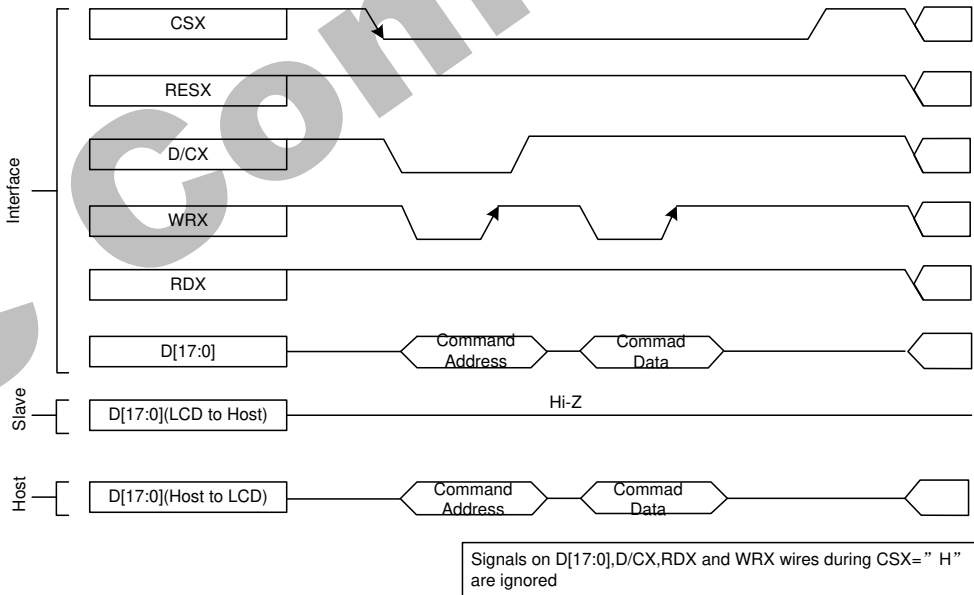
CSX

RESX

D/CX

WRX

RDX

D[17:0]

Command Address

Commad Data

Interface

Slave

D[17:0](LCD to Host)

Hi-Z

Host

D[17:0](Host to LCD)

Command Address

Commad Data

Signals on D[17:0],D/CX,RDX and WRX wires during CSX="H" are ignored